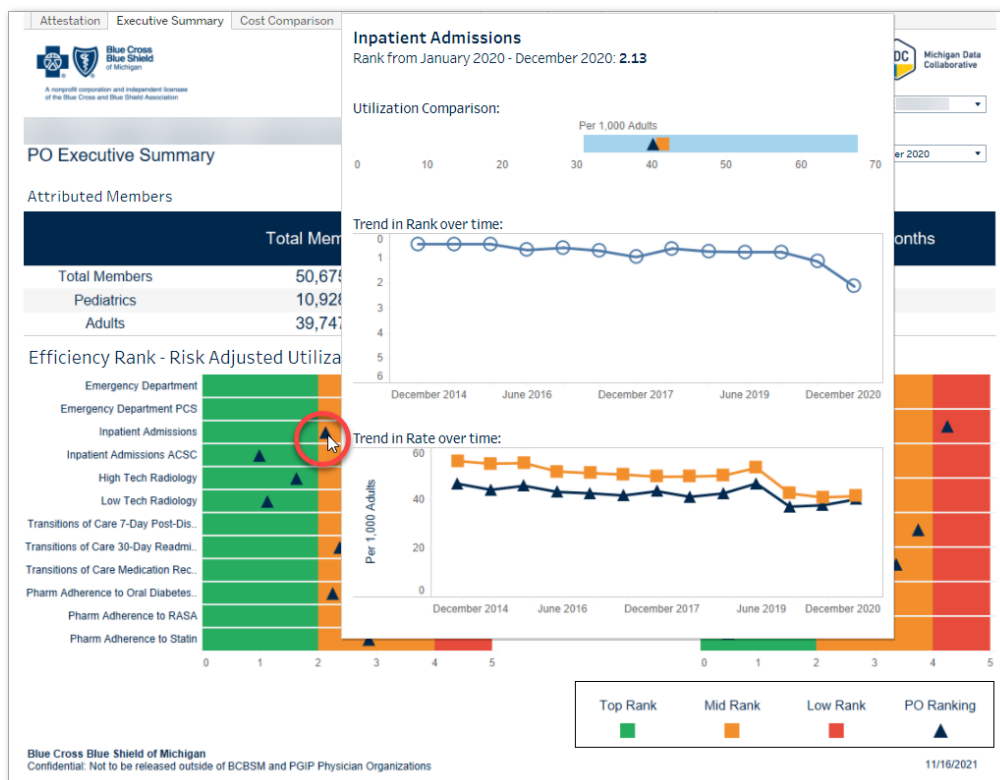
Attestation | Executive Summary | Cost Comparison

Blue Cross Blue Shield of Michigan

A nonprofit corporation and independent licensee of the Blue Cross and Blue Shield Association

MDC Michigan Data Collaborative

PO Executive Summary

er 2020

Attributed Members

Total Mem

onths

| | |
|---|---|
| Total Members | 50,675 |
| Pediatrics | 10,928 |
| Adults | 39,747 |

Efficiency Rank - Risk Adjusted Utiliza

Emergency Department
Emergency Department PCS
Inpatient Admissions
Inpatient Admissions ACSC
High Tech Radiology
Low Tech Radiology
Transitions of Care 7-Day Post-Dis...
Transitions of Care 30-Day Readmi...
Transitions of Care Medication Rec...
Pharm Adherence to Oral Diabetes...
Pharm Adherence to RASA
Pharm Adherence to Statin

0 1 2 3 4 5

0 1 2 3 4 5

Inpatient Admissions
Rank from January 2020 - December 2020: **2.13**

Utilization Comparison:

Per 1,000 Adults

0 10 20 30 40 50 60 70

Trend in Rank over time:

0 1 2 3 4 5 6

December 2014 June 2016 December 2017 June 2019 December 2020

Trend in Rate over time:

Per 1,000 Adults

60 40 20 0

December 2014 June 2016 December 2017 June 2019 December 2020

Top Rank | Mid Rank | Low Rank | PO Ranking

Blue Cross Blue Shield of Michigan
Confidential: Not to be released outside of BCBSM and PGIP Physician Organizations

11/16/2021